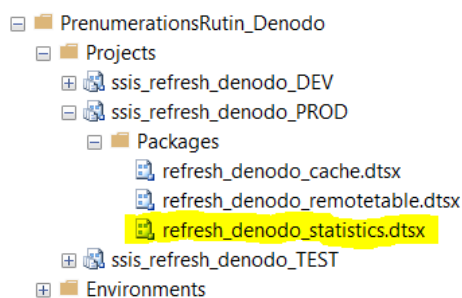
PrenumerationsRutin_Denodo
Projects
ssis_refresh_denodo_DEV
ssis_refresh_denodo_PROD
Packages
refresh_denodo_cache.dtsx
refresh_denodo_remotetable.dtsx
refresh_denodo_statistics.dtsx
ssis_refresh_denodo_TEST
Environments